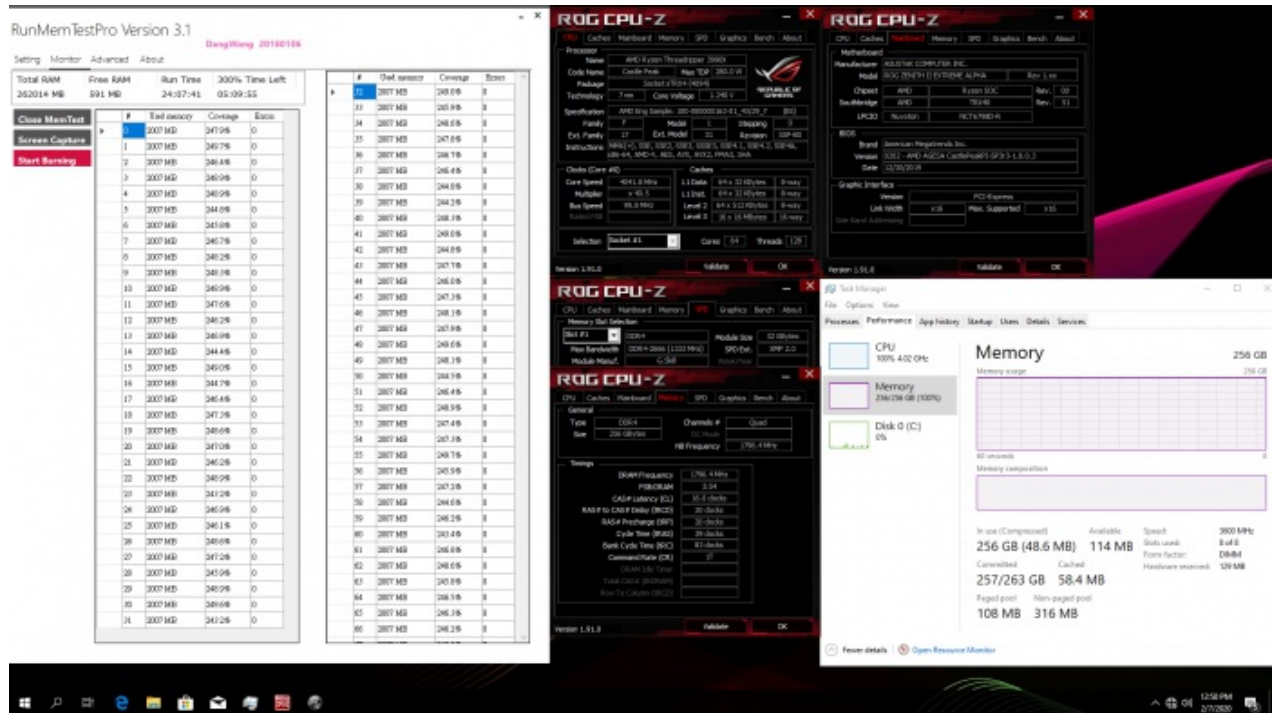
RunMemTestPro Version 3.1
DangWang 20180106

Setting Monitor Advanced About

| Total RAM | Free RAM | Run Time | 300% Time Left |
|---|---|---|---|
| 262014 MB | 591 MB | 24:07:41 | 05:09:55 |

Close MemTest
Screen Capture
Start Burning

| # | Used memory | Coverage | Errors |
|---|---|---|---|
| 0 | 2007 MB | 247.9% | 0 |
| 1 | 2007 MB | 249.7% | 0 |
| 2 | 2007 MB | 246.4% | 0 |
| 3 | 2007 MB | 248.9% | 0 |
| 4 | 2007 MB | 248.9% | 0 |
| 5 | 2007 MB | 244.8% | 0 |
| 6 | 2007 MB | 243.6% | 0 |
| 7 | 2007 MB | 245.7% | 0 |
| 8 | 2007 MB | 248.2% | 0 |
| 9 | 2007 MB | 248.3% | 0 |
| 10 | 2007 MB | 248.9% | 0 |
| 11 | 2007 MB | 247.6% | 0 |
| 12 | 2007 MB | 246.2% | 0 |
| 13 | 2007 MB | 248.9% | 0 |
| 14 | 2007 MB | 244.4% | 0 |
| 15 | 2007 MB | 249.0% | 0 |
| 16 | 2007 MB | 244.7% | 0 |
| 17 | 2007 MB | 246.4% | 0 |
| 18 | 2007 MB | 247.3% | 0 |
| 19 | 2007 MB | 248.6% | 0 |
| 20 | 2007 MB | 247.0% | 0 |
| 21 | 2007 MB | 246.2% | 0 |
| 22 | 2007 MB | 249.0% | 0 |
| 23 | 2007 MB | 243.2% | 0 |
| 24 | 2007 MB | 248.9% | 0 |
| 25 | 2007 MB | 246.9% | 0 |
| 26 | 2007 MB | 246.1% | 0 |
| 27 | 2007 MB | 248.6% | 0 |
| 28 | 2007 MB | 248.6% | 0 |
| 29 | 2007 MB | 245.9% | 0 |
| 30 | 2007 MB | 249.6% | 0 |
| 31 | 2007 MB | 243.2% | 0 |

| # | Used memory | Coverage | Errors |
|---|---|---|---|
| 32 | 2007 MB | 248.0% | 0 |
| 33 | 2007 MB | 245.9% | 0 |
| 34 | 2007 MB | 248.6% | 0 |
| 35 | 2007 MB | 247.6% | 0 |
| 36 | 2007 MB | 244.7% | 0 |
| 37 | 2007 MB | 246.4% | 0 |
| 38 | 2007 MB | 244.6% | 0 |
| 39 | 2007 MB | 244.2% | 0 |
| 40 | 2007 MB | 248.9% | 0 |
| 41 | 2007 MB | 248.6% | 0 |
| 42 | 2007 MB | 244.6% | 0 |
| 43 | 2007 MB | 247.7% | 0 |
| 44 | 2007 MB | 246.0% | 0 |
| 45 | 2007 MB | 247.3% | 0 |
| 46 | 2007 MB | 248.1% | 0 |
| 47 | 2007 MB | 247.9% | 0 |
| 48 | 2007 MB | 248.6% | 0 |
| 49 | 2007 MB | 248.1% | 0 |
| 50 | 2007 MB | 244.9% | 0 |
| 51 | 2007 MB | 246.4% | 0 |
| 52 | 2007 MB | 248.9% | 0 |
| 53 | 2007 MB | 247.4% | 0 |
| 54 | 2007 MB | 247.3% | 0 |
| 55 | 2007 MB | 249.7% | 0 |
| 56 | 2007 MB | 245.9% | 0 |
| 57 | 2007 MB | 247.2% | 0 |
| 58 | 2007 MB | 244.6% | 0 |
| 59 | 2007 MB | 246.2% | 0 |
| 60 | 2007 MB | 243.4% | 0 |
| 61 | 2007 MB | 248.6% | 0 |
| 62 | 2007 MB | 248.6% | 0 |
| 63 | 2007 MB | 243.8% | 0 |
| 64 | 2007 MB | 246.9% | 0 |
| 65 | 2007 MB | 246.3% | 0 |
| 66 | 2007 MB | 246.2% | 0 |

ROG CPU-Z
CPU Caches Mainboard Memory SPD Graphics Bench About
Processor
Name AMD Ryzen Threadripper 3990X
Code Name Castle Peak Max TDP 280.0 W
Package Socket sTRX4 (4094)
Technology 7 nm Core Voltage 1.248 V
Specification AMD Eng Sample: 100-000000163-01_43/29_Y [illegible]
Family F Model 1 Stepping 0
Ext. Family 17 Ext. Model 31 Revision SSP-B0
Instructions MMX(+), SSE, SSE2, SSE3, SSSE3, SSE4.1, SSE4.2, SSE4A, x86-64, AMD-V, AES, AVX, AVX2, FMA3, SHA
Clocks (Core #0)
Core Speed 4041.6 MHz
Multiplier x 40.5
Bus Speed 99.8 MHz
Rated FSB
Caches
L1 Data 64 x 32 KBytes 8-way
L1 Inst. 64 x 32 KBytes 8-way
Level 2 64 x 512 KBytes 8-way
Level 3 16 x 16 MBytes 16-way
Selection Socket #1 Cores 64 Threads 128
Version 1.91.0 Validate OK

ROG CPU-Z
CPU Caches Mainboard Memory SPD Graphics Bench About
Motherboard
Manufacturer ASUSTeK COMPUTER INC.
Model ROG ZENITH II EXTREME ALPHA Rev 1.xx
Chipset AMD Ryzen SOC Rev. 00
Southbridge AMD TRX40 Rev. 51
LPCIO Nuvoton NCT6798D-R
BIOS
Brand American Megatrends Inc.
Version 0302 - AMD AGESA CastlePeakPI-SP3r3-1.0.0.3
Date 12/30/2019
Graphic Interface
Version PCI-Express
Link Width x16 Max. Supported x16
Side Band Addressing
Version 1.91.0 Validate OK

ROG CPU-Z
CPU Caches Mainboard Memory SPD Graphics Bench About
Memory Slot Selection
Slot #1 DDR4 Module Size 32 GBytes
Max Bandwidth DDR4-2666 (1333 MHz) SPD Ext. XMP 2.0
Module Manuf. G.Skill

ROG CPU-Z
CPU Caches Mainboard Memory SPD Graphics Bench About
General
Type DDR4 Channels # Quad
Size 256 GBytes DC Mode
NB Frequency 1796.4 MHz
Timings
DRAM Frequency 1796.4 MHz
FSB:DRAM 3:54
CAS# Latency (CL) 16.0 clocks
RAS# to CAS# Delay (tRCD) 20 clocks
RAS# Precharge (tRP) 20 clocks
Cycle Time (tRAS) 39 clocks
Bank Cycle Time (tRC) 83 clocks
Command Rate (CR) 1T
DRAM Idle Timer
Total CAS# (tRDRAM)
Row To Column (tRCD)
Version 1.91.0 Validate OK

Task Manager
File Options View
Processes Performance App history Startup Users Details Services
CPU
100% 4.02 GHz
Memory
256/256 GB (100%)
Disk 0 (C:)
0%
Memory 256 GB
Memory usage 256 GB
60 seconds 0
Memory composition
In use (Compressed) Available
256 GB (48.6 MB) 114 MB
Committed Cached
257/263 GB 58.4 MB
Paged pool Non-paged pool
108 MB 316 MB
Speed: 3600 MHz
Slots used: 8 of 8
Form factor: DIMM
Hardware reserved: 129 MB
Fewer details | Open Resource Monitor

12:58 PM
2/7/2020